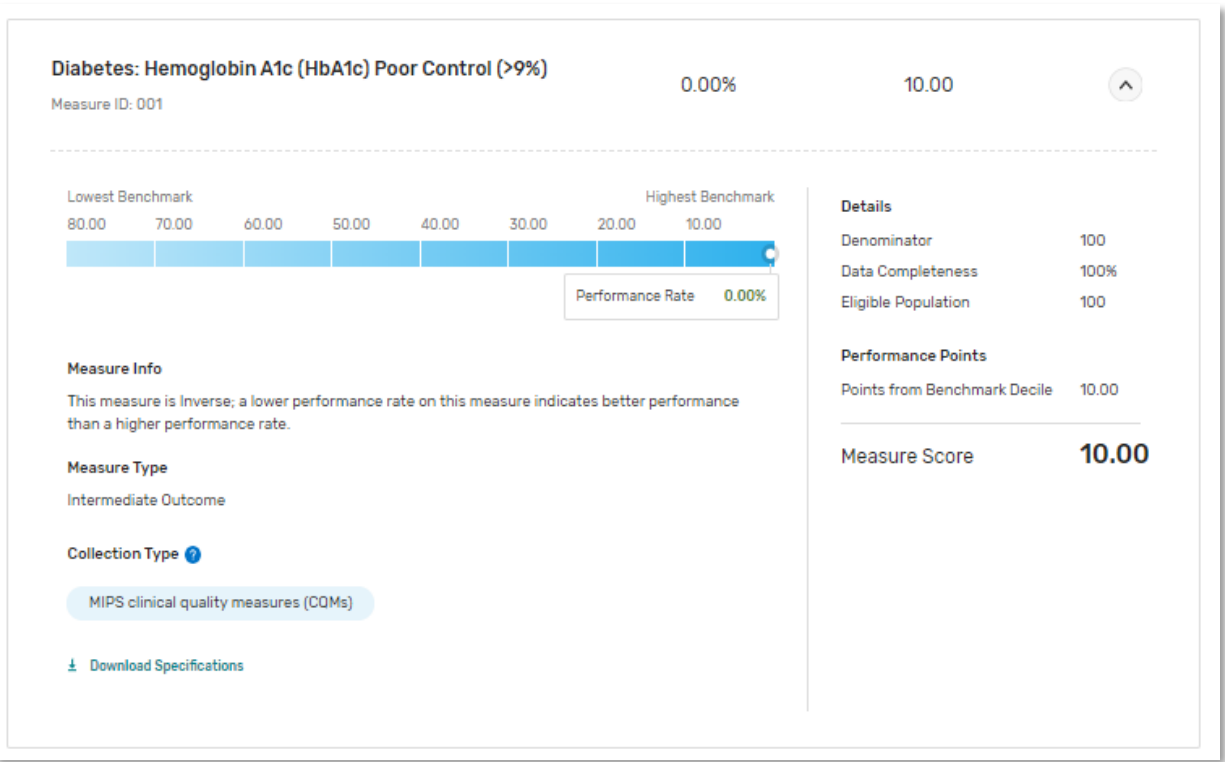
Diabetes: Hemoglobin A1c (HbA1c) Poor Control (>9%)
Measure ID: 001

0.00%

10.00

Lowest Benchmark

Highest Benchmark

80.00 70.00 60.00 50.00 40.00 30.00 20.00 10.00

Performance Rate 0.00%

Measure Info

This measure is Inverse; a lower performance rate on this measure indicates better performance than a higher performance rate.

Measure Type

Intermediate Outcome

Collection Type

MIPS clinical quality measures (CQMs)

Download Specifications

Details

| Denominator | 100 |
|---|---|
| Data Completeness | 100% |
| Eligible Population | 100 |

Performance Points

| Points from Benchmark Decile | 10.00 |
|---|---|

Measure Score 10.00